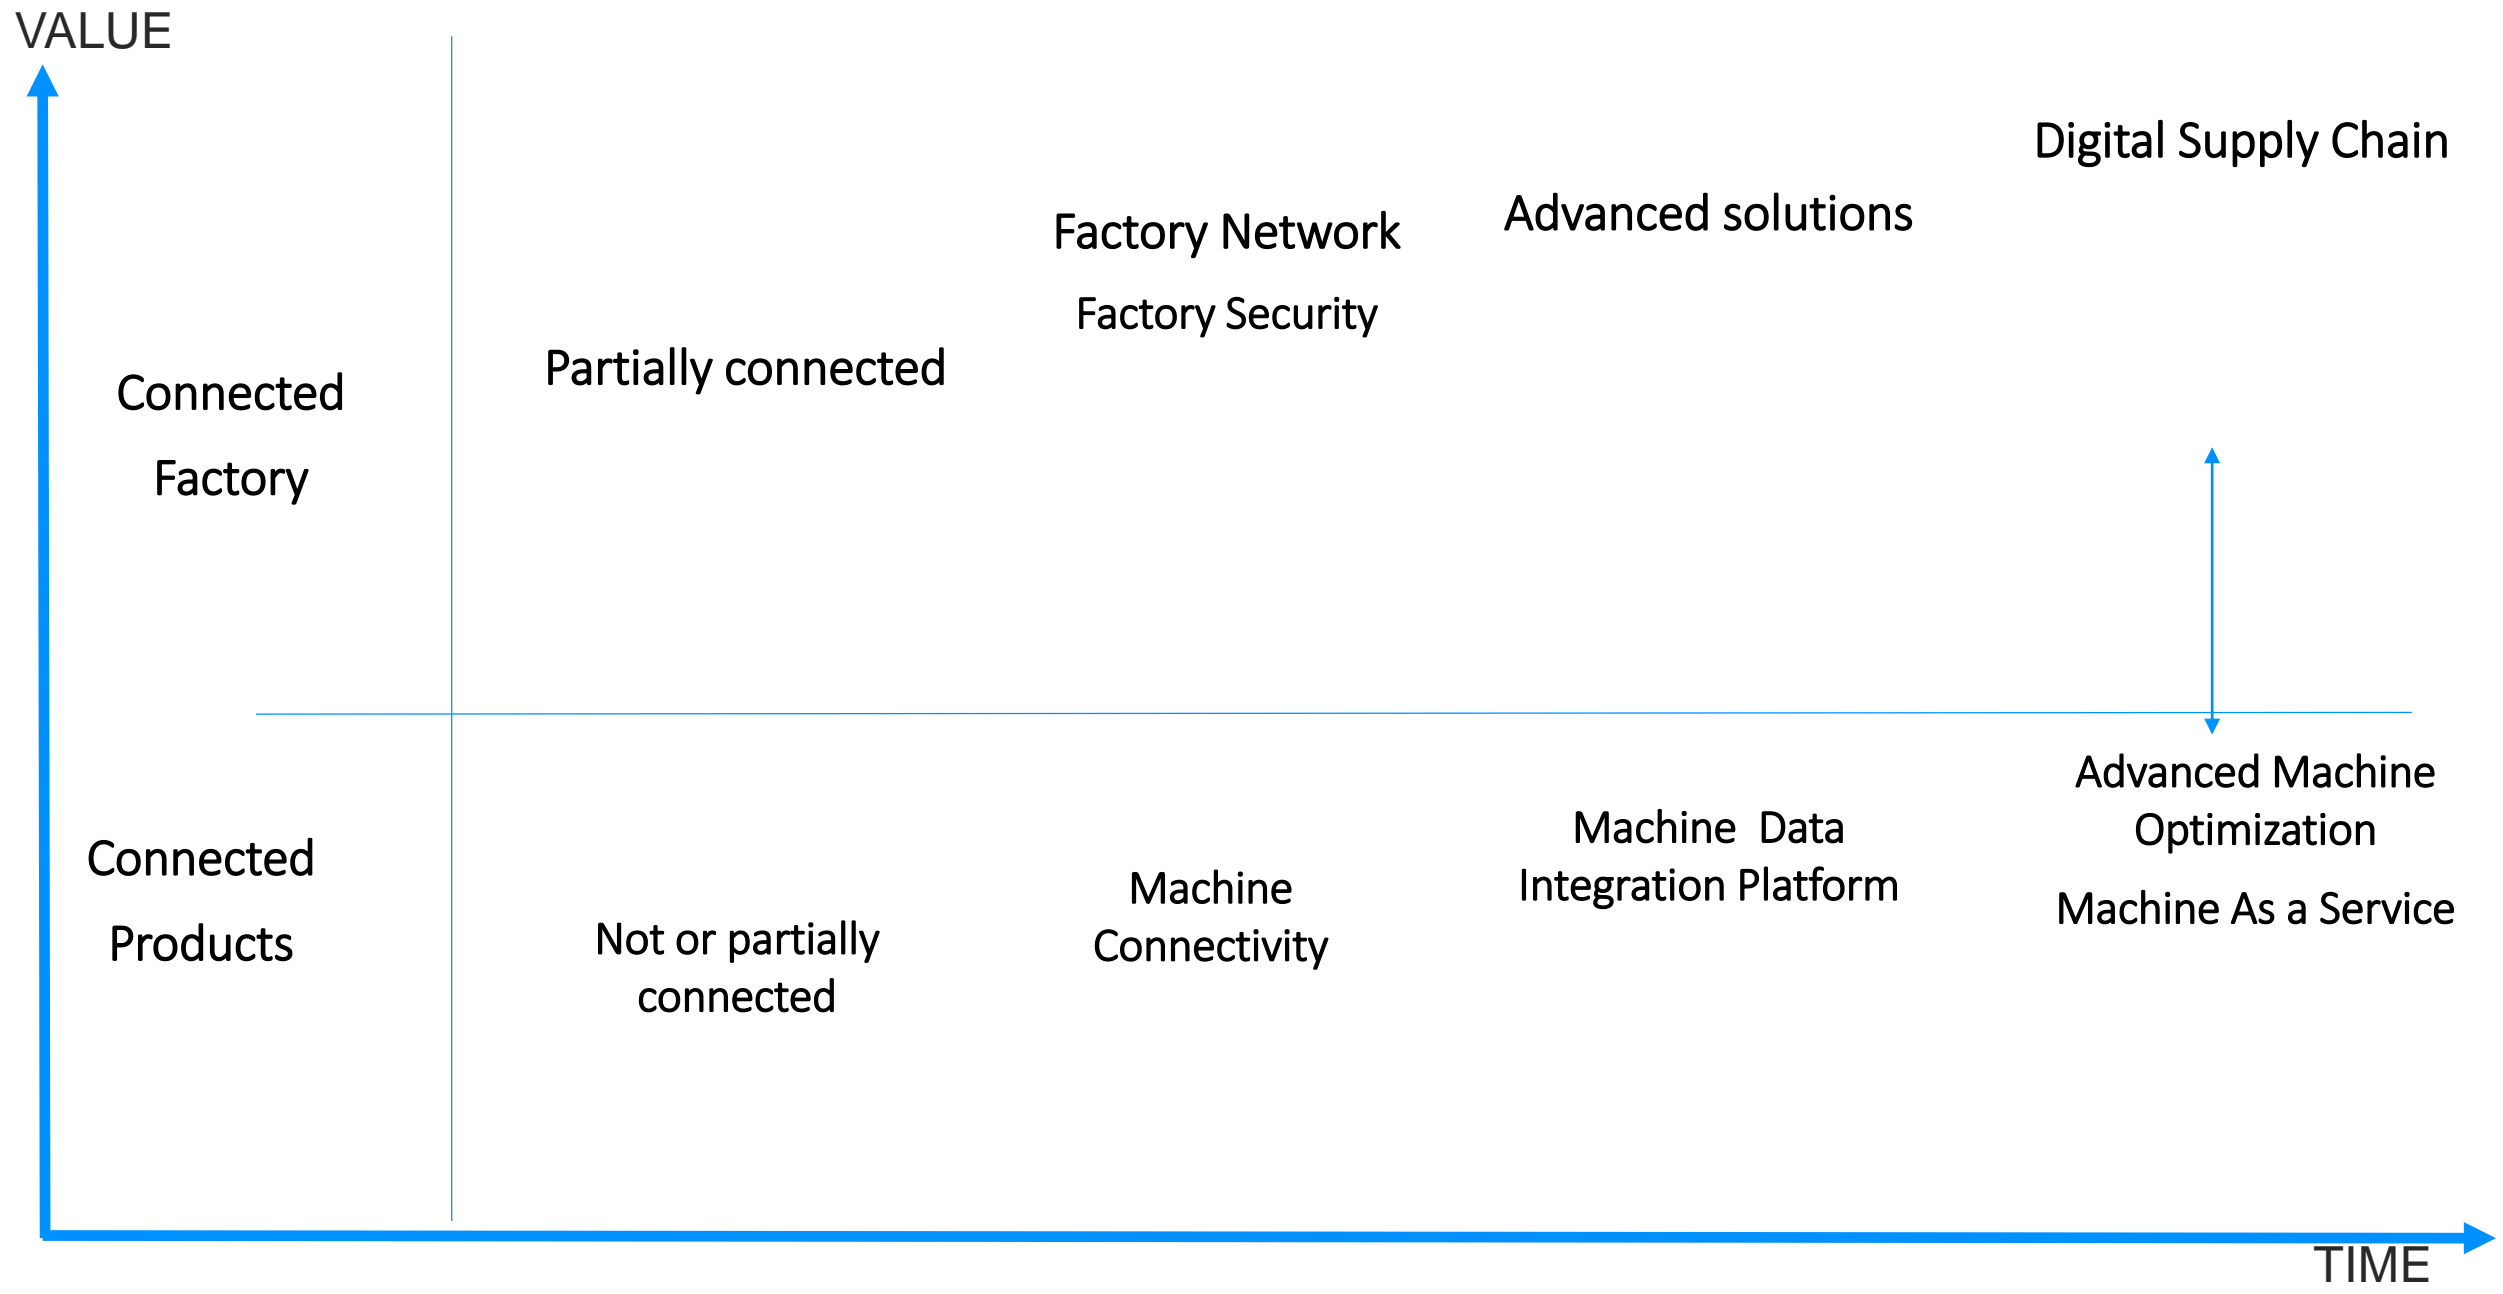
VALUE

Connected Factory

Partially connected

Factory Network

Factory Security

Advanced solutions

Digital Supply Chain

Connected Products

Not or partially connected

Machine Connectivity

Machine Data Integration Platform

Advanced Machine Optimization

Machine As a Service

TIME